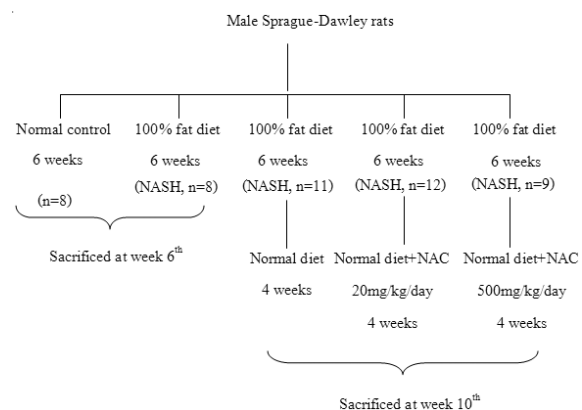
Male Sprague-Dawley rats

Normal control
6 weeks
(n=8)

100% fat diet
6 weeks
(NASH, n=8)

Sacrificed at week 6$^{th}$

100% fat diet
6 weeks
(NASH, n=11)
Normal diet
4 weeks

100% fat diet
6 weeks
(NASH, n=12)
Normal diet+NAC
20mg/kg/day
4 weeks

100% fat diet
6 weeks
(NASH, n=9)
Normal diet+NAC
500mg/kg/day
4 weeks

Sacrificed at week 10$^{th}$